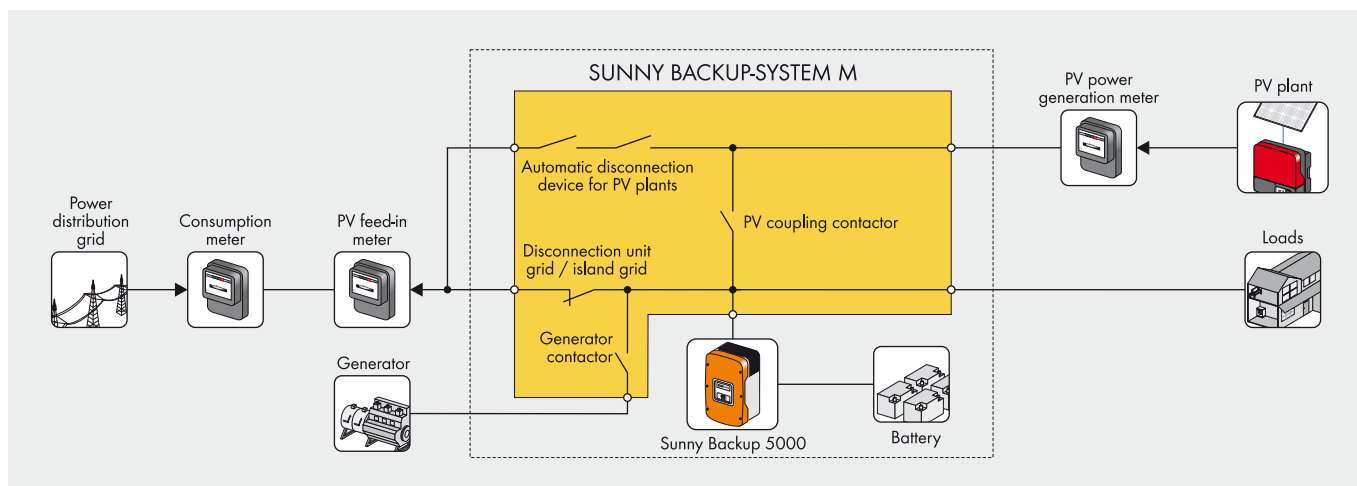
SUNNY BACKUP-SYSTEM M

PV power generation meter

PV plant

Automatic disconnection device for PV plants

PV coupling contactor

Power distribution grid

Consumption meter

PV feed-in meter

Disconnection unit grid / island grid

Loads

Generator contactor

Generator

Sunny Backup 5000

Battery